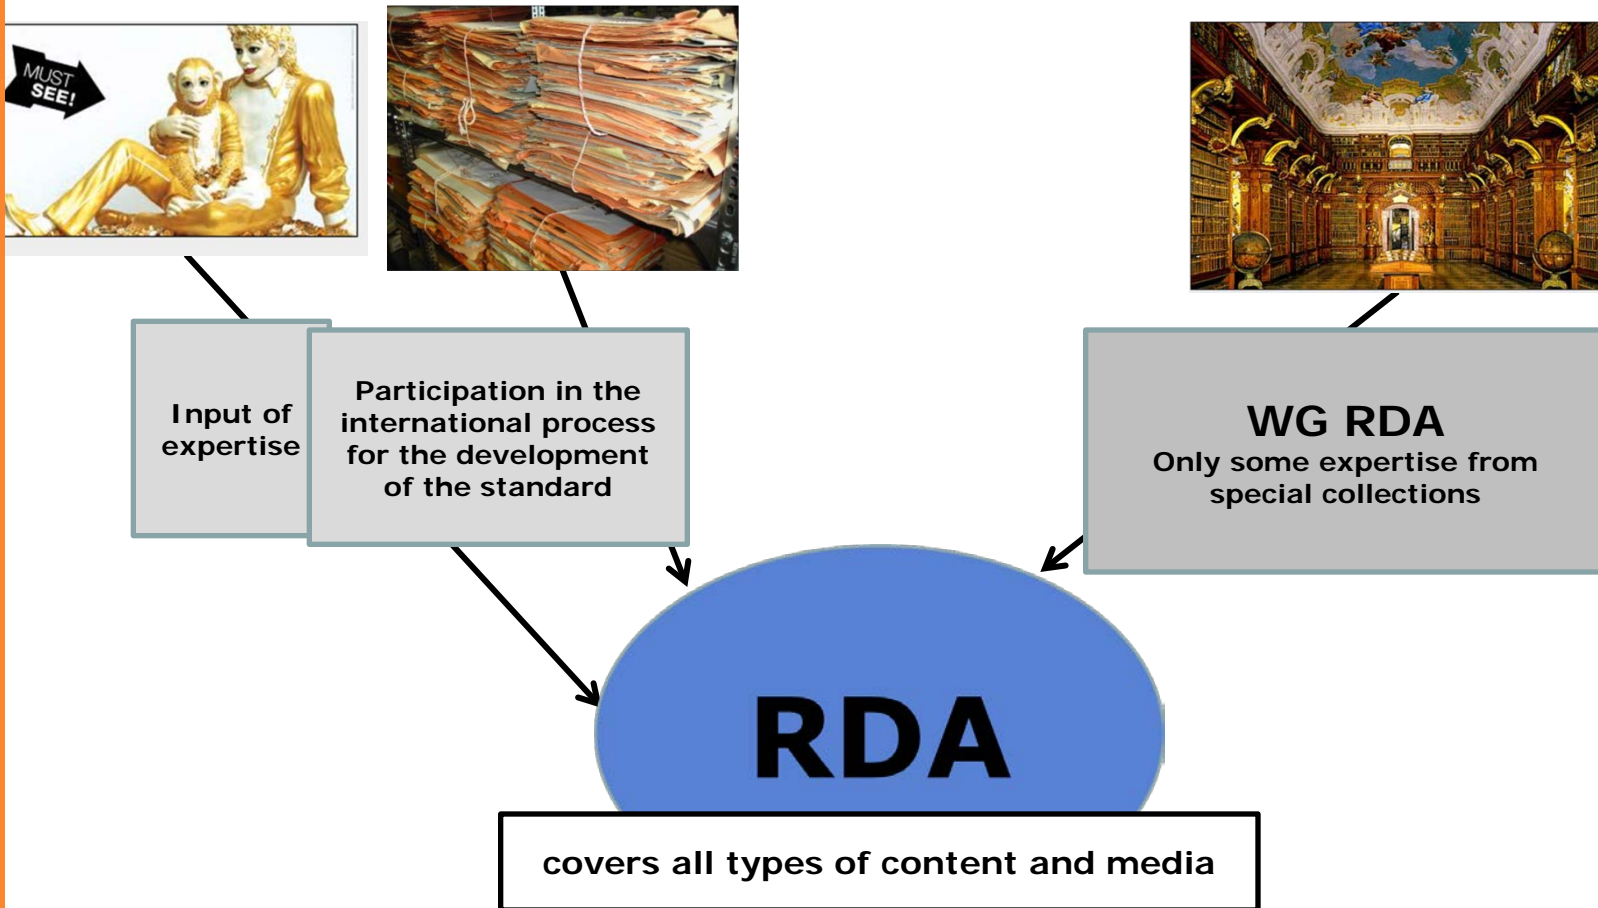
MUST SEE!

Input of expertise

Participation in the international process for the development of the standard

WG RDA
Only some expertise from special collections

RDA

covers all types of content and media